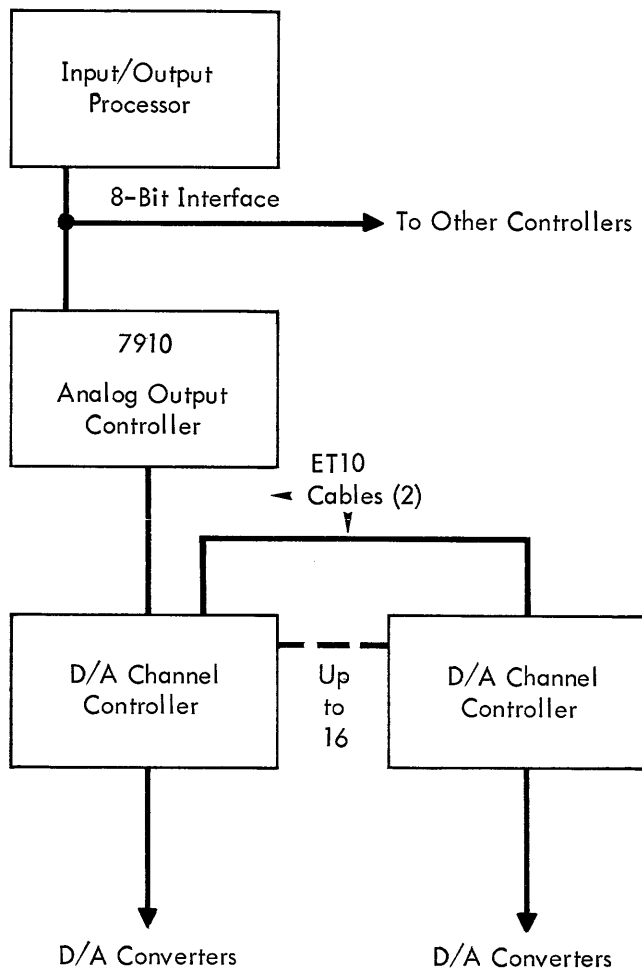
Input/Output Processor

8-Bit Interface

To Other Controllers

7910

Analog Output Controller

ET10 Cables (2)

D/A Channel Controller

Up to 16

D/A Channel Controller

D/A Converters

D/A Converters